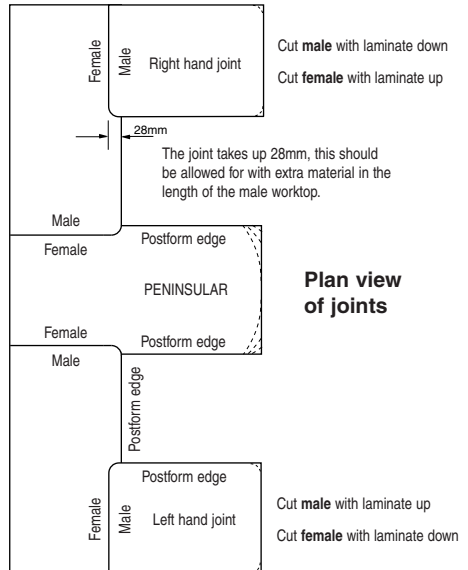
Female

Male

Right hand joint

Cut **male** with laminate down

Cut **female** with laminate up

28mm

The joint takes up 28mm, this should be allowed for with extra material in the length of the male worktop.

Male

Female

Postform edge

PENINSULAR

**Plan view of joints**

Female

Postform edge

Male

Postform edge

Postform edge

Female

Male

Left hand joint

Cut **male** with laminate up

Cut **female** with laminate down